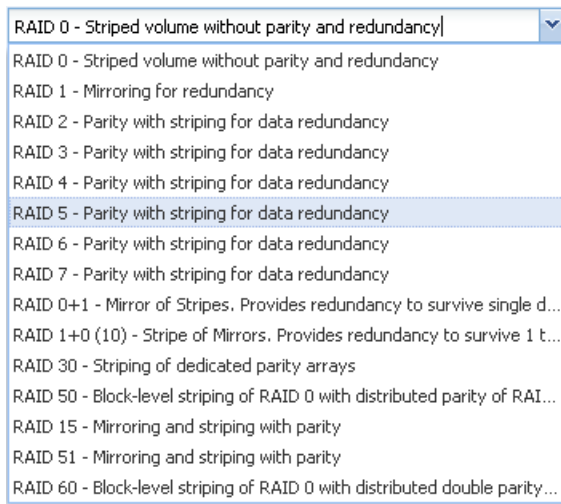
RAID 0 - Striped volume without parity and redundancy

RAID 0 - Striped volume without parity and redundancy
RAID 1 - Mirroring for redundancy
RAID 2 - Parity with striping for data redundancy
RAID 3 - Parity with striping for data redundancy
RAID 4 - Parity with striping for data redundancy
RAID 5 - Parity with striping for data redundancy
RAID 6 - Parity with striping for data redundancy
RAID 7 - Parity with striping for data redundancy
RAID 0+1 - Mirror of Stripes. Provides redundancy to survive single d...
RAID 1+0 (10) - Stripe of Mirrors. Provides redundancy to survive 1 t...
RAID 30 - Striping of dedicated parity arrays
RAID 50 - Block-level striping of RAID 0 with distributed parity of RAI...
RAID 15 - Mirroring and striping with parity
RAID 51 - Mirroring and striping with parity
RAID 60 - Block-level striping of RAID 0 with distributed double parity...